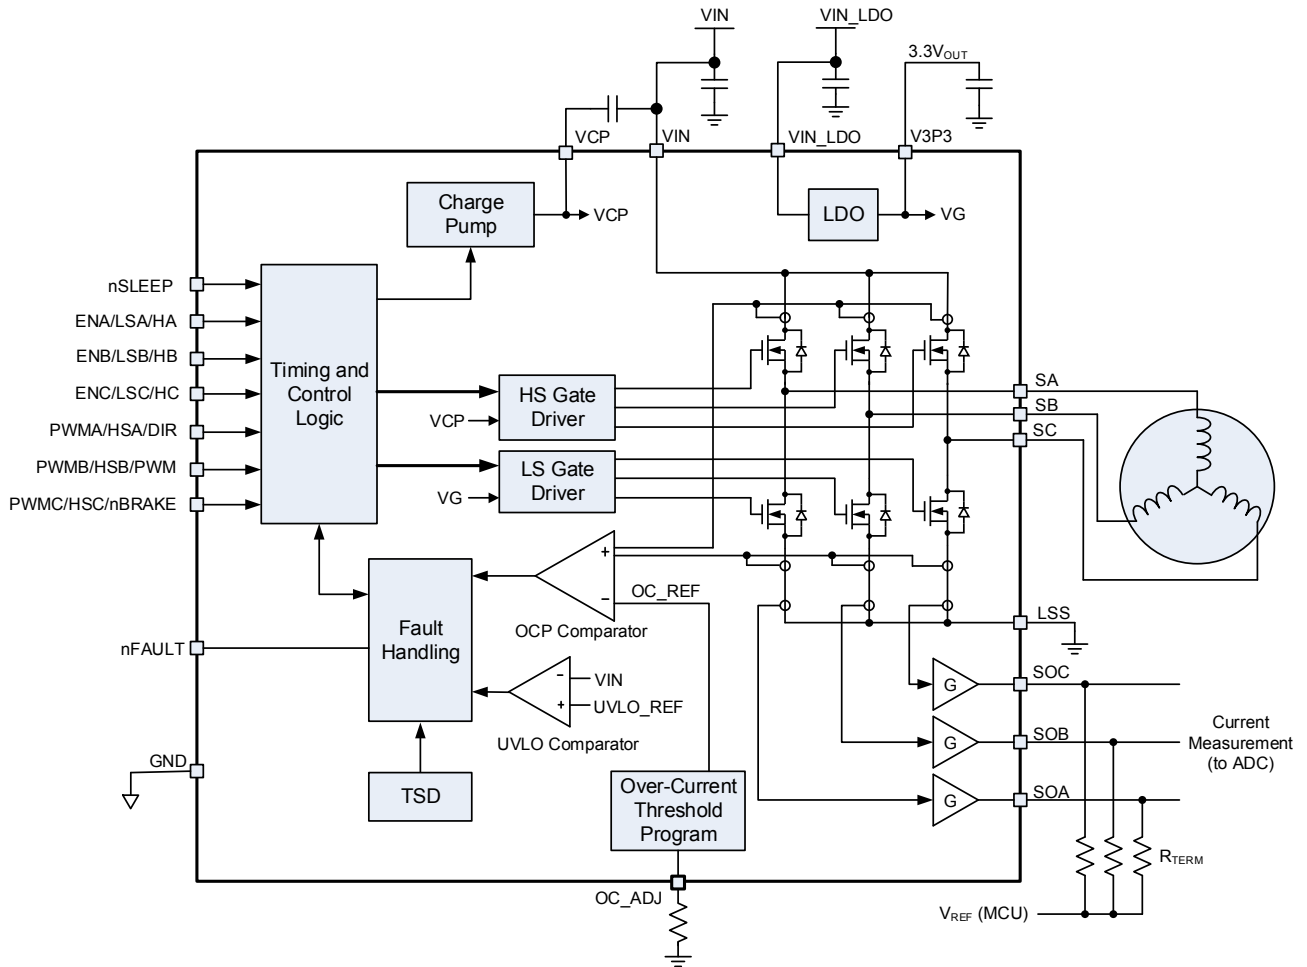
VIN
VIN_LDO
3.3V$_{OUT}$
VCP
VIN
VIN_LDO
V3P3
Charge Pump
VCP
LDO
VG
nSLEEP
ENA/LSA/HA
ENB/LSB/HB
ENC/LSC/HC
PWMA/HSA/DIR
PWMB/HSB/PWM
PWMC/HSC/nBRAKE
Timing and Control Logic
HS Gate Driver
VCP
LS Gate Driver
VG
SA
SB
SC
+
-
OC_REF
OCP Comparator
Fault Handling
nFAULT
-
VIN
+
UVLO_REF
UVLO Comparator
LSS
G
SOC
G
SOB
G
SOA
Current Measurement (to ADC)
GND
TSD
Over-Current Threshold Program
R$_{TERM}$
OC_ADJ
V$_{REF}$ (MCU)